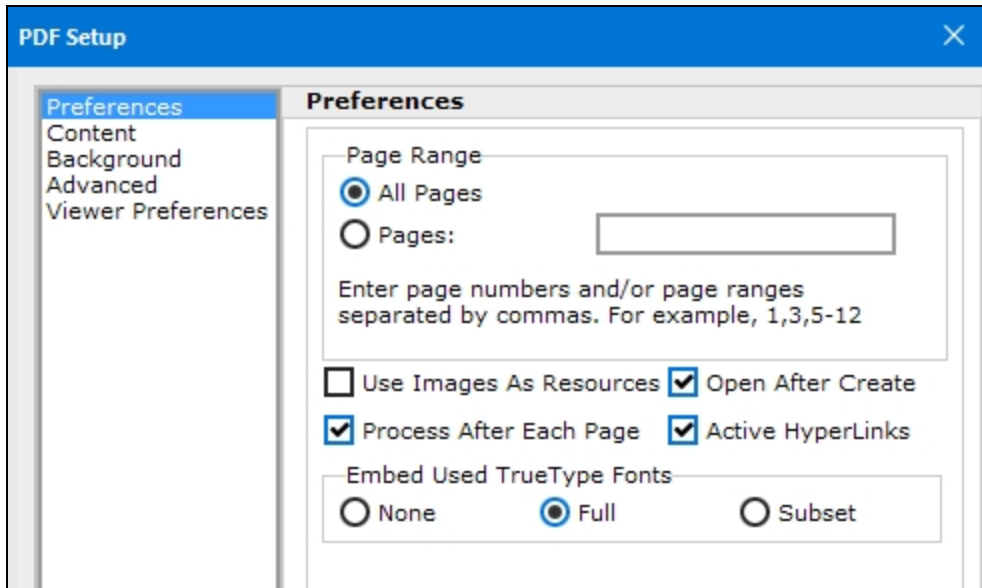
PDF Setup

×

Preferences
Content
Background
Advanced
Viewer Preferences

Preferences

Page Range

All Pages

Pages:

Enter page numbers and/or page ranges separated by commas. For example, 1,3,5-12

Use Images As Resources

Open After Create

Process After Each Page

Active HyperLinks

Embed Used TrueType Fonts

None

Full

Subset